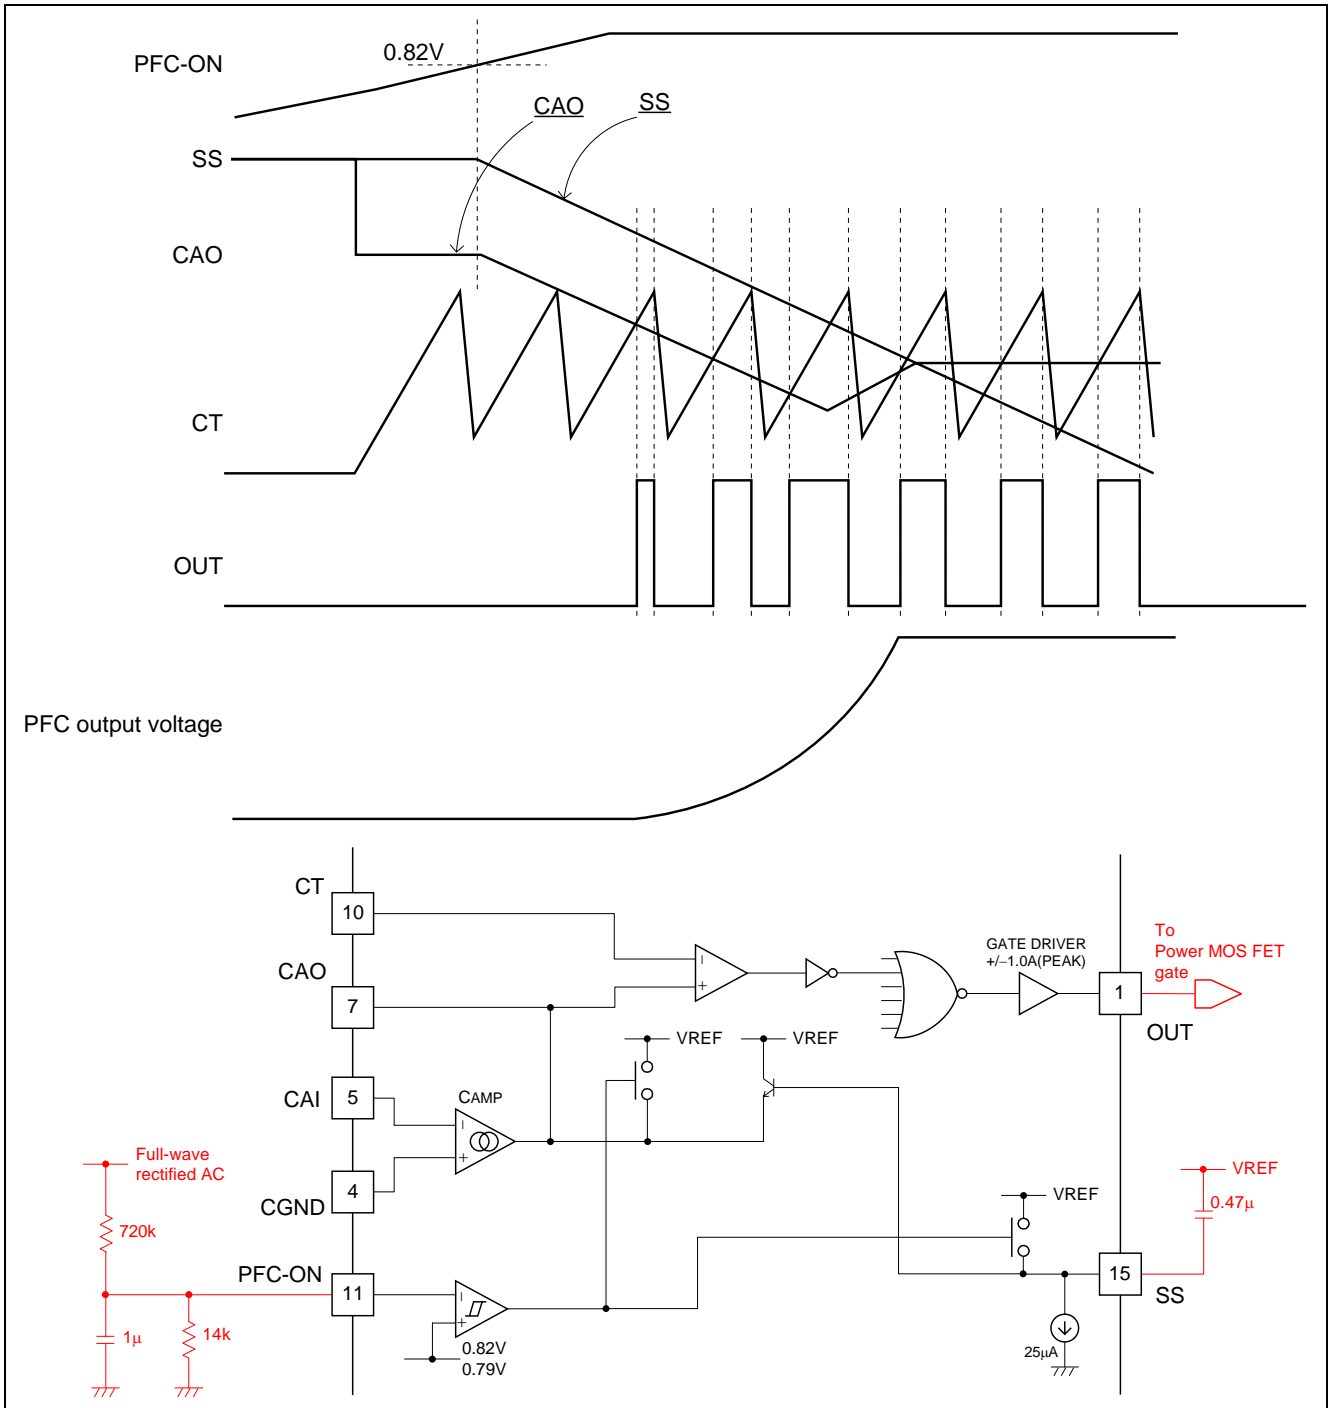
PFC-ON
0.82V
CAO
SS
SS
CAO
CT
OUT
PFC output voltage
CT
10
CAO
7
CAI
5
CGND
4
PFC-ON
11
CAMP
VREF
VREF
GATE DRIVER
+/−1.0A(PEAK)
1
OUT
To
Power MOS FET
gate
VREF
0.47µ
VREF
15
SS
25µA
0.82V
0.79V
Full-wave
rectified AC
720k
1µ
14k